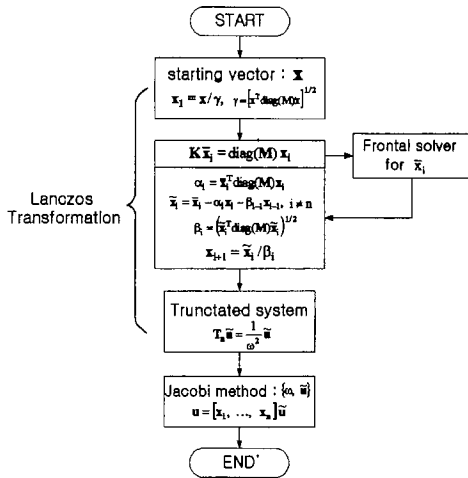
START

starting vector : $\mathbf{x}$

$\mathbf{x}_1 = \mathbf{x}/\gamma, \quad \gamma = [\mathbf{x}^T \mathrm{diag}(\mathbf{M})\mathbf{x}]^{1/2}$

Lanczos Transformation

$\mathbf{K}\bar{\mathbf{x}}_i = \mathrm{diag}(\mathbf{M})\,\mathbf{x}_i$

Frontal solver for $\bar{\mathbf{x}}_i$

$\alpha_i = \bar{\mathbf{x}}_i^T \mathrm{diag}(\mathbf{M})\mathbf{x}_i$

$\widetilde{\mathbf{x}}_i = \bar{\mathbf{x}}_i - \alpha_i \mathbf{x}_i - \beta_{i-1}\mathbf{x}_{i-1}, \quad i \neq n$

$\beta_i = \left(\widetilde{\mathbf{x}}_i^T \mathrm{diag}(\mathbf{M})\widetilde{\mathbf{x}}_i\right)^{1/2}$

$\mathbf{x}_{i+1} = \widetilde{\mathbf{x}}_i / \beta_i$

Trunctated system

$\mathbf{T}_n \widetilde{\mathbf{u}} = \frac{1}{\omega^2}\widetilde{\mathbf{u}}$

Jacobi method : $\{\omega, \widetilde{\mathbf{u}}\}$

$\mathbf{u} = [\mathbf{x}_1, \ldots, \mathbf{x}_n]\widetilde{\mathbf{u}}$

END'